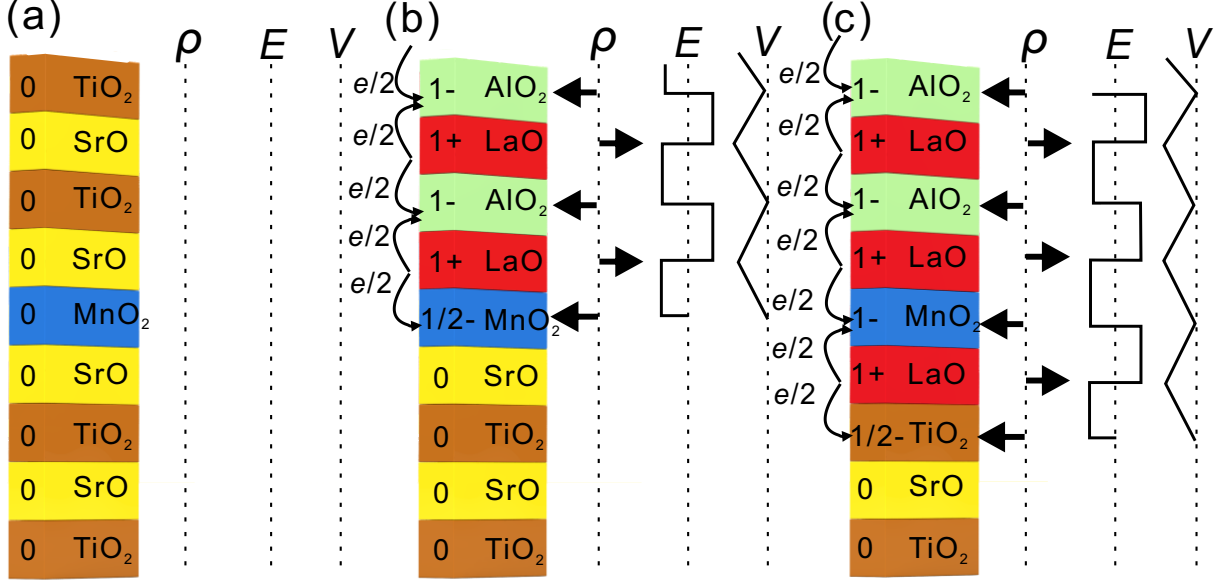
(a)

$\rho$ $E$ $V$

0 $TiO_2$
0 SrO
0 $TiO_2$
0 SrO
0 $MnO_2$
0 SrO
0 $TiO_2$
0 SrO
0 $TiO_2$

(b)

$\rho$ $E$ $V$

$e/2$
$e/2$
$e/2$
$e/2$
$e/2$

1- $AlO_2$
1+ LaO
1- $AlO_2$
1+ LaO
1/2- $MnO_2$
0 SrO
0 $TiO_2$
0 SrO
0 $TiO_2$

(c)

$\rho$ $E$ $V$

$e/2$
$e/2$
$e/2$
$e/2$
$e/2$
$e/2$
$e/2$

1- $AlO_2$
1+ LaO
1- $AlO_2$
1+ LaO
1- $MnO_2$
1+ LaO
1/2- $TiO_2$
0 SrO
0 $TiO_2$